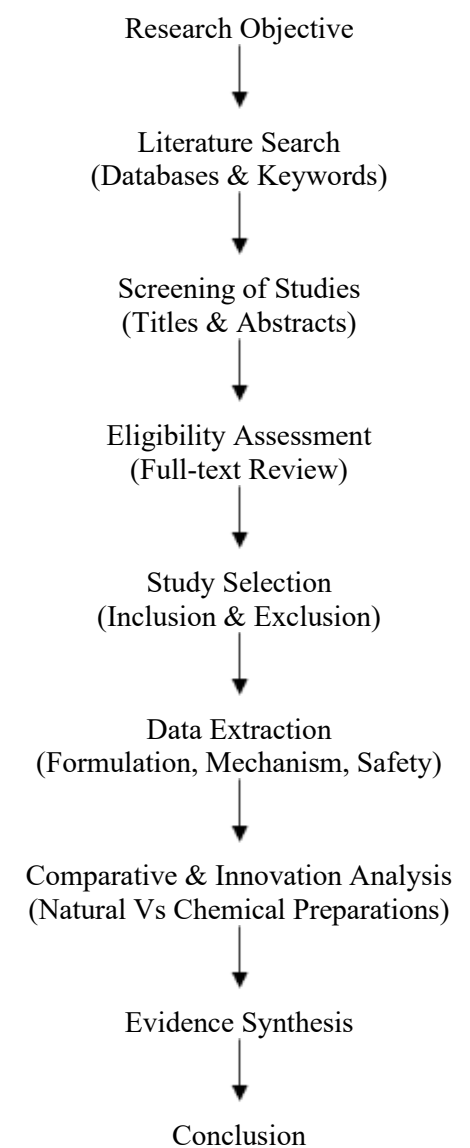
Research Objective

Literature Search
(Databases & Keywords)

Screening of Studies
(Titles & Abstracts)

Eligibility Assessment
(Full-text Review)

Study Selection
(Inclusion & Exclusion)

Data Extraction
(Formulation, Mechanism, Safety)

Comparative & Innovation Analysis
(Natural Vs Chemical Preparations)

Evidence Synthesis

Conclusion